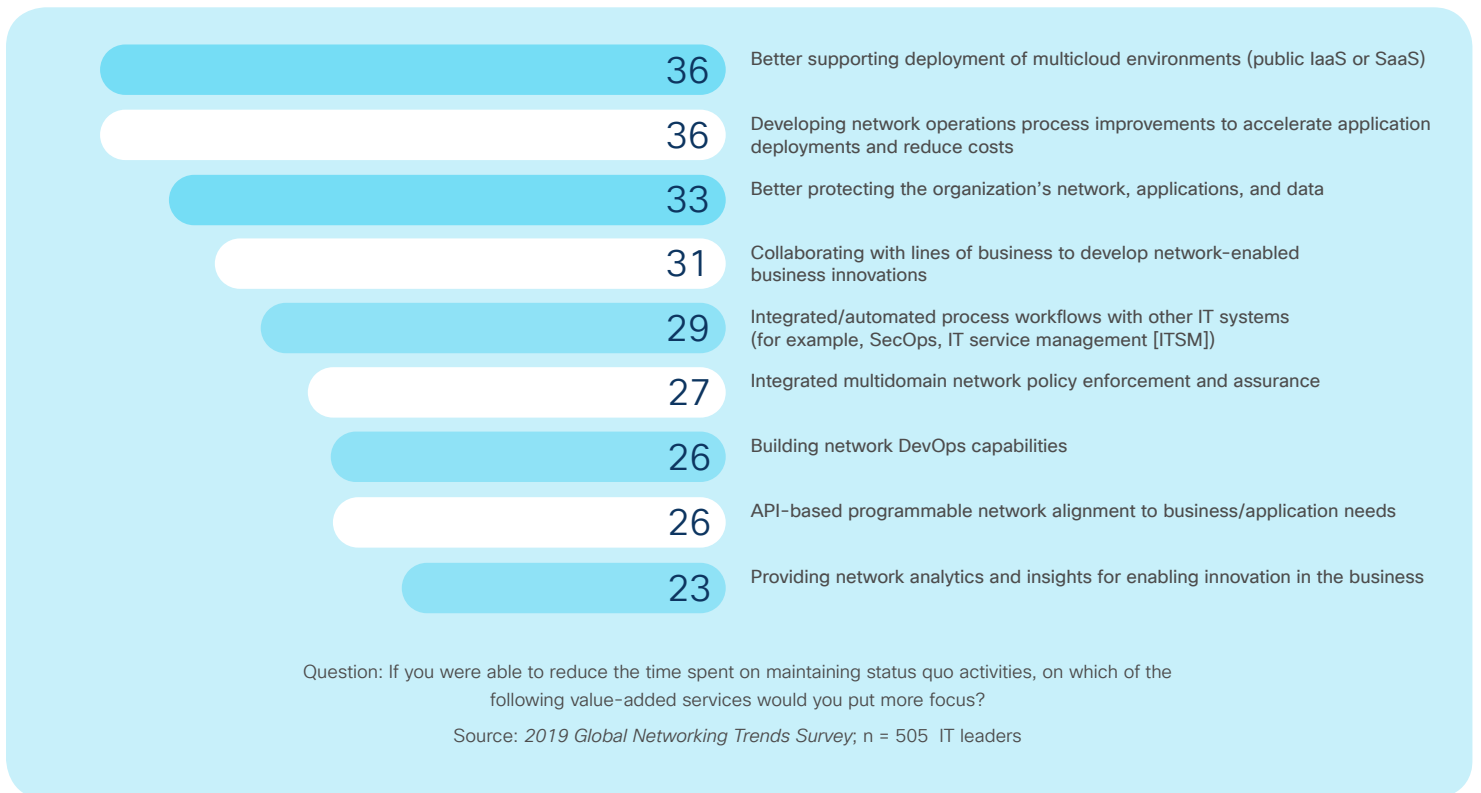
36 Better supporting deployment of multicloud environments (public IaaS or SaaS)

36 Developing network operations process improvements to accelerate application deployments and reduce costs

33 Better protecting the organization's network, applications, and data

31 Collaborating with lines of business to develop network-enabled business innovations

29 Integrated/automated process workflows with other IT systems (for example, SecOps, IT service management [ITSM])

27 Integrated multidomain network policy enforcement and assurance

26 Building network DevOps capabilities

26 API-based programmable network alignment to business/application needs

23 Providing network analytics and insights for enabling innovation in the business

Question: If you were able to reduce the time spent on maintaining status quo activities, on which of the following value-added services would you put more focus?

Source: *2019 Global Networking Trends Survey*; n = 505 IT leaders